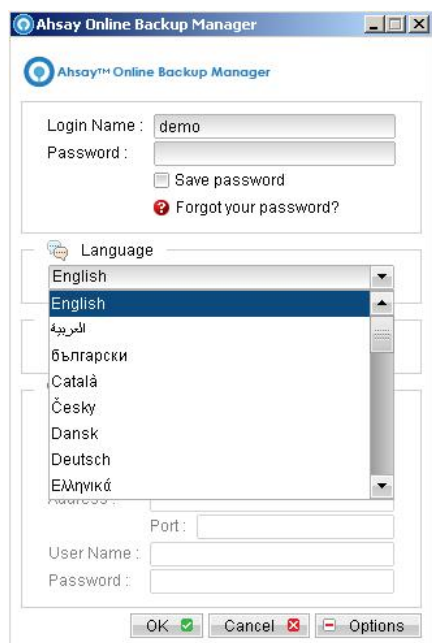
Ahsay Online Backup Manager

Ahsay™ Online Backup Manager

Login Name : demo
Password :
Save password
Forgot your password?

Language
English

English
العربية
български
Català
Česky
Dansk
Deutsch
Ελληνικά

Address :
Port :
User Name :
Password :

OK
Cancel
Options